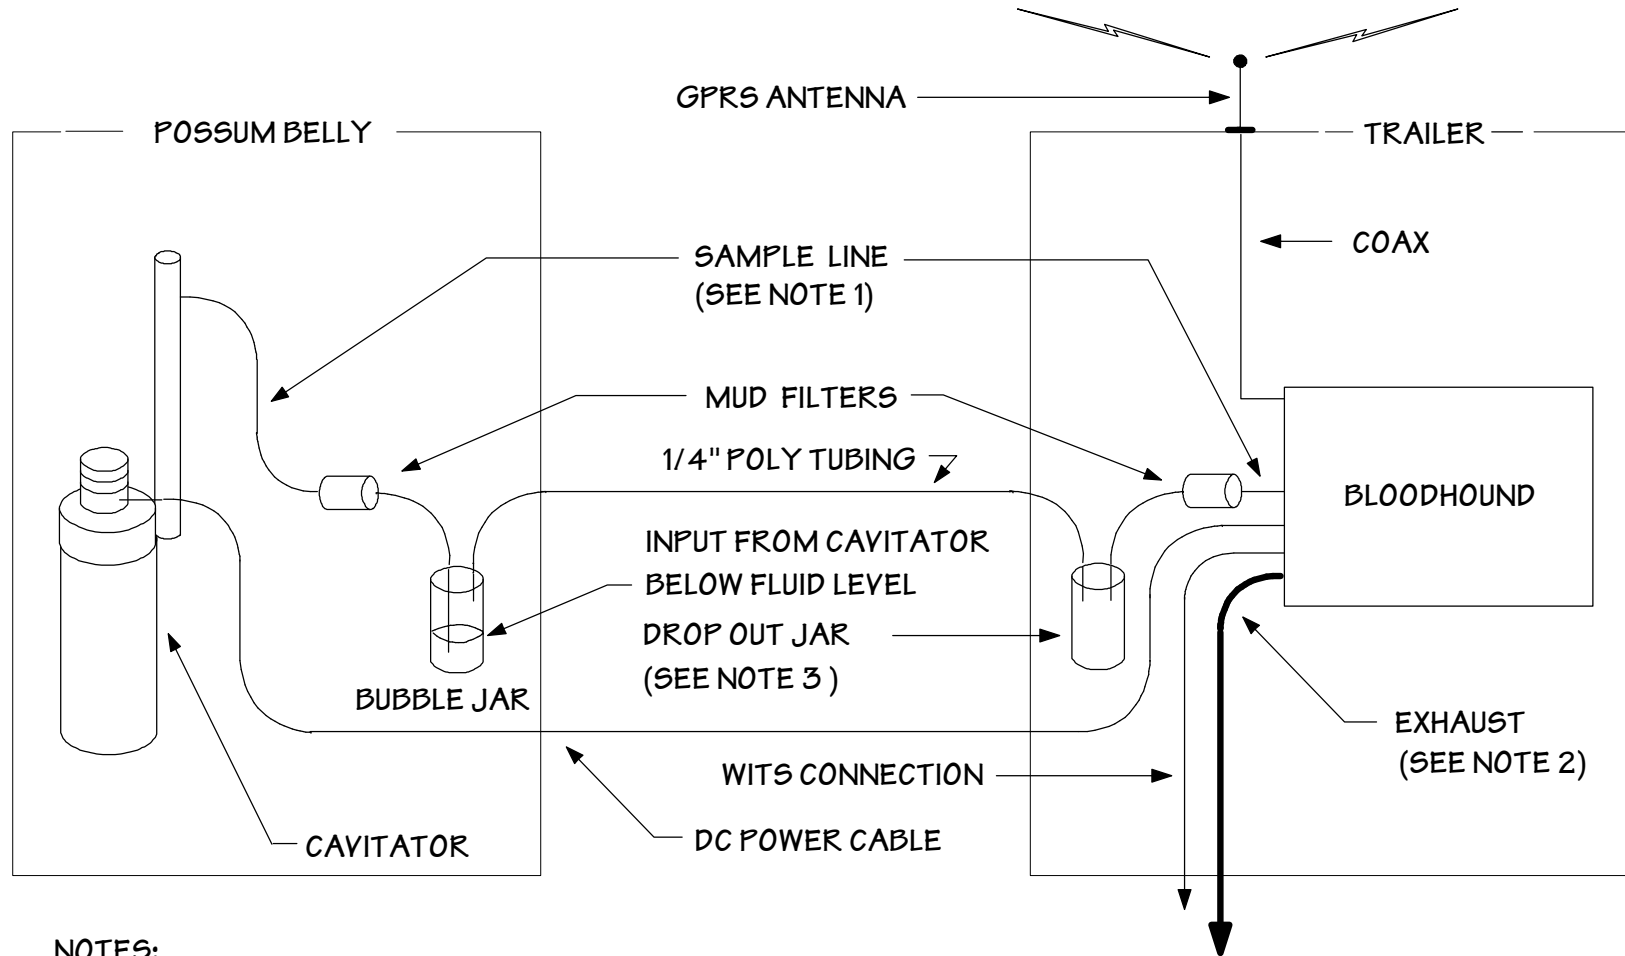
GPRS ANTENNA

POSSUM BELLY

TRAILER

COAX

SAMPLE LINE
(SEE NOTE 1)

MUD FILTERS

1/4" POLY TUBING

BLOODHOUND

INPUT FROM CAVITATOR
BELOW FLUID LEVEL

DROP OUT JAR
(SEE NOTE 3 )

BUBBLE JAR

EXHAUST
(SEE NOTE 2)

WITS CONNECTION

CAVITATOR

DC POWER CABLE

NOTES: